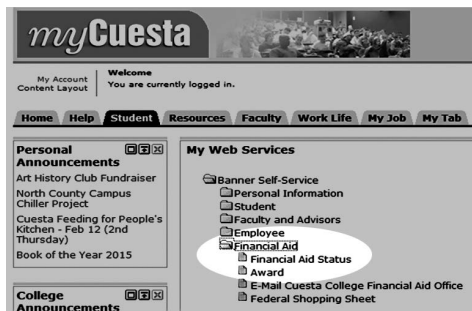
myCuesta

My Account
Content Layout

Welcome
You are currently logged in.

Home | Help | Student | Resources | Faculty | Work Life | My Job | My Tab

Personal Announcements

Art History Club Fundraiser

North County Campus Chiller Project

Cuesta Feeding for People's Kitchen - Feb 12 (2nd Thursday)

Book of the Year 2015

College Announcements

My Web Services

Banner Self-Service
Personal Information
Student
Faculty and Advisors
Employee
Financial Aid
Financial Aid Status
Award
E-Mail Cuesta College Financial Aid Office
Federal Shopping Sheet